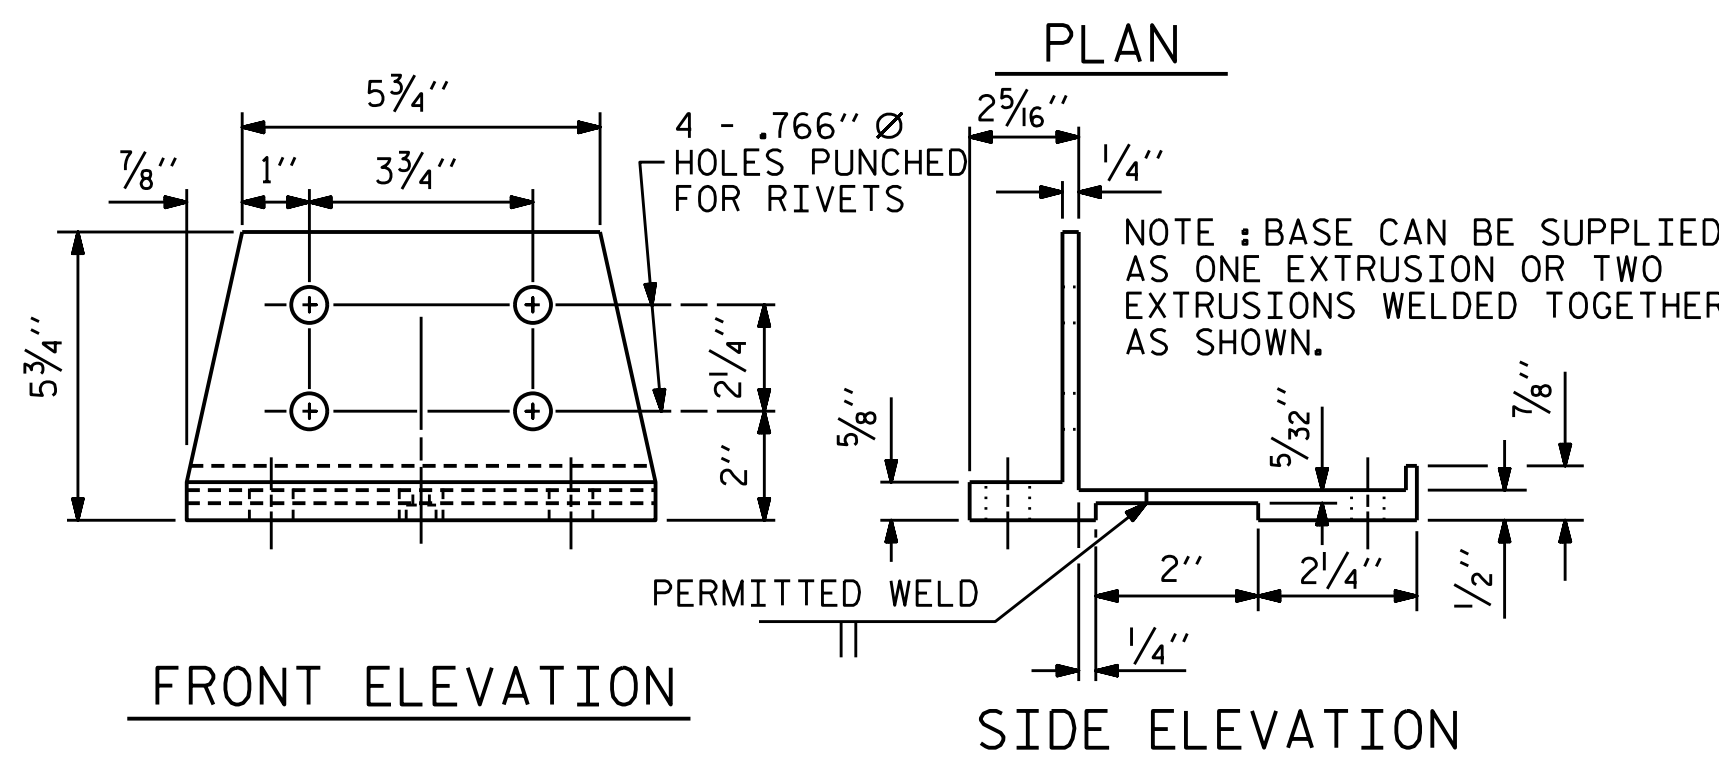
PLAN

$5\frac{3}{4}''$

$\frac{7}{8}''$ $1''$ $3\frac{3}{4}''$

4 - .766'' Ø HOLES PUNCHED FOR RIVETS

$5\frac{3}{4}''$

$2\frac{1}{4}''$

$2''$

FRONT ELEVATION

$2\frac{5}{16}''$

$\frac{1}{4}''$

NOTE : BASE CAN BE SUPPLIED AS ONE EXTRUSION OR TWO EXTRUSIONS WELDED TOGETHER AS SHOWN.

$\frac{5}{8}''$

$\frac{5}{32}''$

$\frac{7}{8}''$

PERMITTED WELD

$2''$ $2\frac{1}{4}''$

$\frac{1}{2}''$

$\frac{1}{4}''$

SIDE ELEVATION